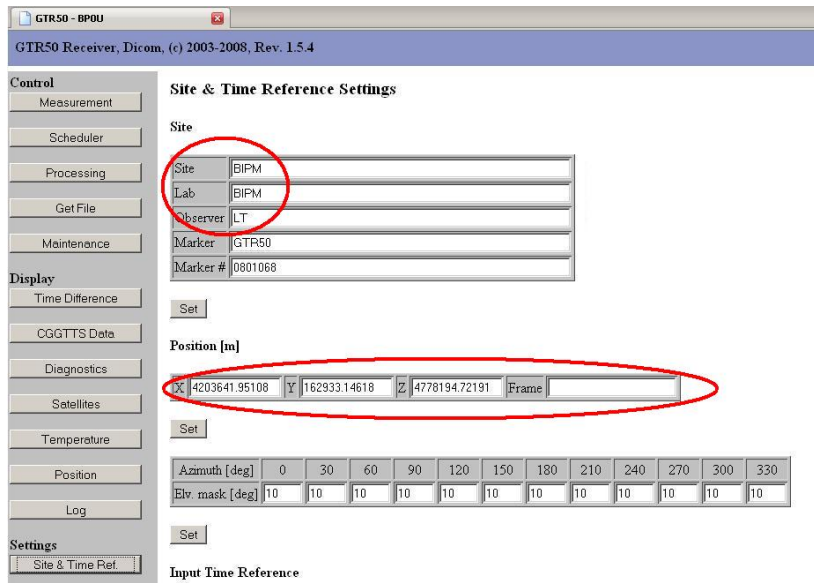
GTR50 - BP0U

GTR50 Receiver, Dicom, (c) 2003-2008, Rev. 1.5.4

Control
Measurement
Scheduler
Processing
Get File
Maintenance
Display
Time Difference
CGGTTS Data
Diagnostics
Satellites
Temperature
Position
Log
Settings
Site & Time Ref.

Site & Time Reference Settings

Site

| Site | BIPM |
|---|---|
| Lab | BIPM |
| Observer | LT |
| Marker | GTR50 |
| Marker # | 0801068 |

Set

Position [m]

| X | 4203641.95108 | Y | 162933.14618 | Z | 4778194.72191 | Frame | |
|---|---|---|---|---|---|---|---|

Set

| Azimuth [deg] | 0 | 30 | 60 | 90 | 120 | 150 | 180 | 210 | 240 | 270 | 300 | 330 |
|---|---|---|---|---|---|---|---|---|---|---|---|---|
| Elv. mask [deg] | 10 | 10 | 10 | 10 | 10 | 10 | 10 | 10 | 10 | 10 | 10 | 10 |

Set

Input Time Reference